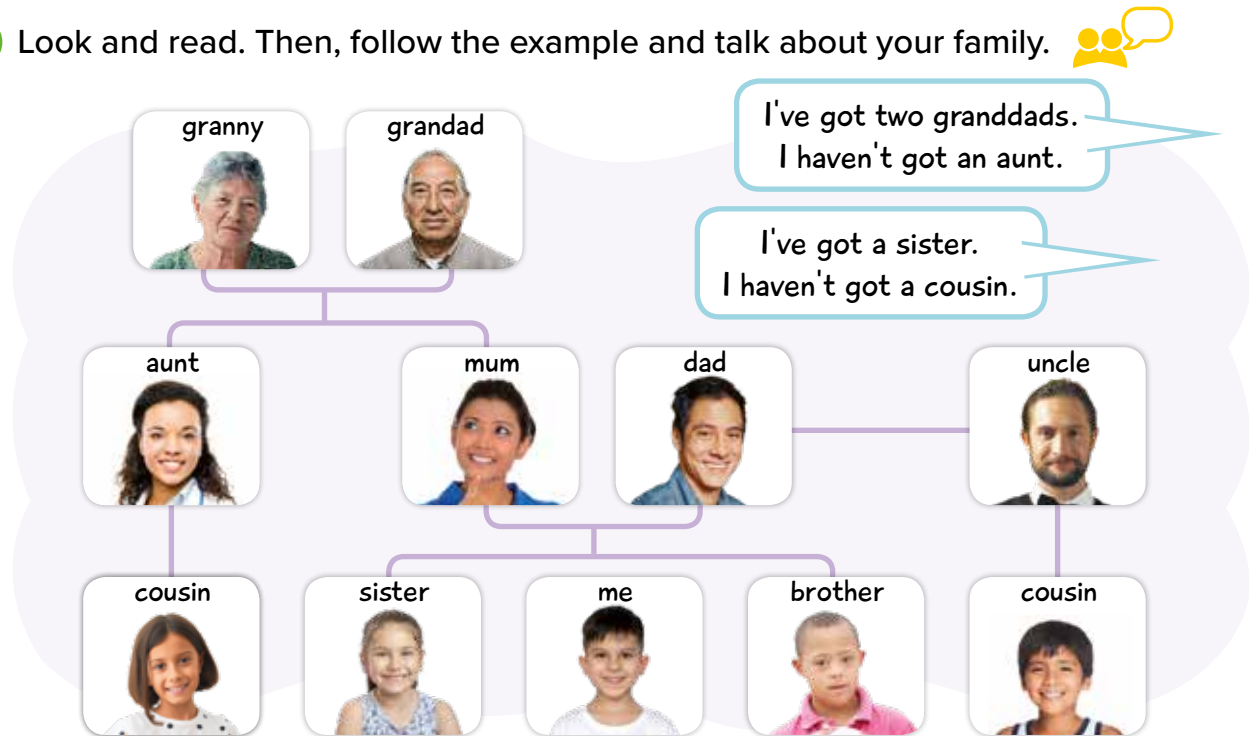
Look and read. Then, follow the example and talk about your family.

I've got two granddads.
I haven't got an aunt.

I've got a sister.
I haven't got a cousin.

granny

grandad

aunt

mum

dad

uncle

cousin

sister

me

brother

cousin